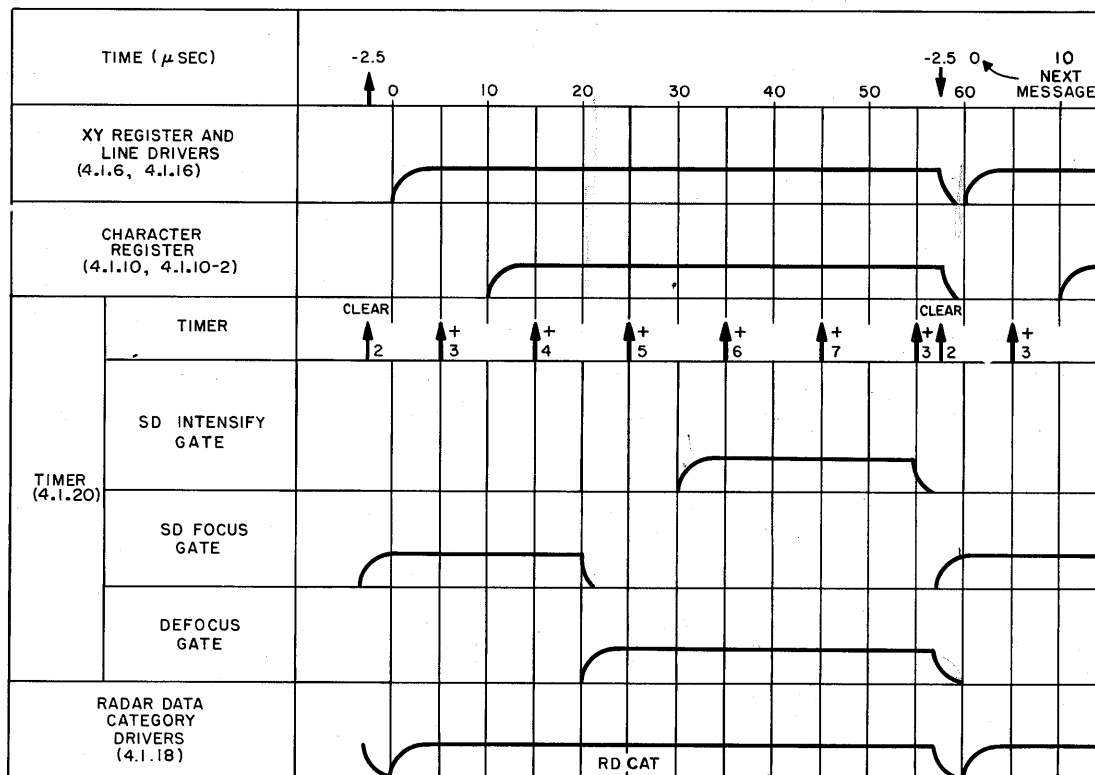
TIME ($\mu$ SEC)

-2.5

0 10 20 30 40 50 -2.5 60 0 10 NEXT MESSAGE

XY REGISTER AND LINE DRIVERS (4.1.6, 4.1.16)

CHARACTER REGISTER (4.1.10, 4.1.10-2)

TIMER (4.1.20)

TIMER

CLEAR 2 + 3 + 4 + 5 + 6 + 7 + 3 CLEAR 2 + 3

SD INTENSIFY GATE

SD FOCUS GATE

DEFOCUS GATE

RADAR DATA CATEGORY DRIVERS (4.1.18)

RD CAT